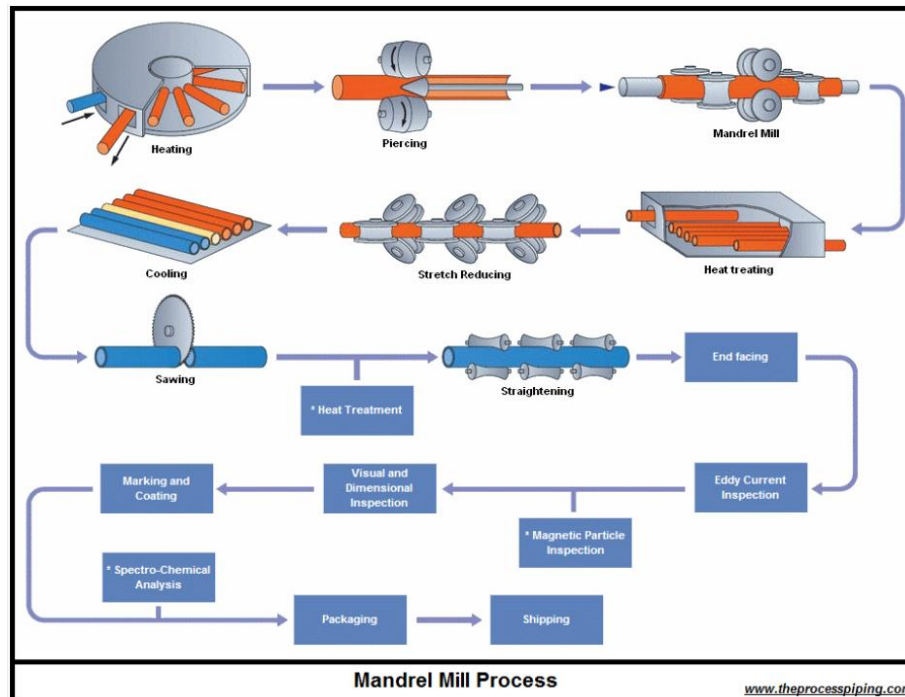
Heating

Piercing

Mandrel Mill

Cooling

Stretch Reducing

Heat treating

Sawing

Straightening

End facing

* Heat Treatment

Marking and Coating

Visual and Dimensional Inspection

Eddy Current Inspection

* Magnetic Particle Inspection

* Spectro-Chemical Analysis

Packaging

Shipping

Mandrel Mill Process

www.theprocesspiping.co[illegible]